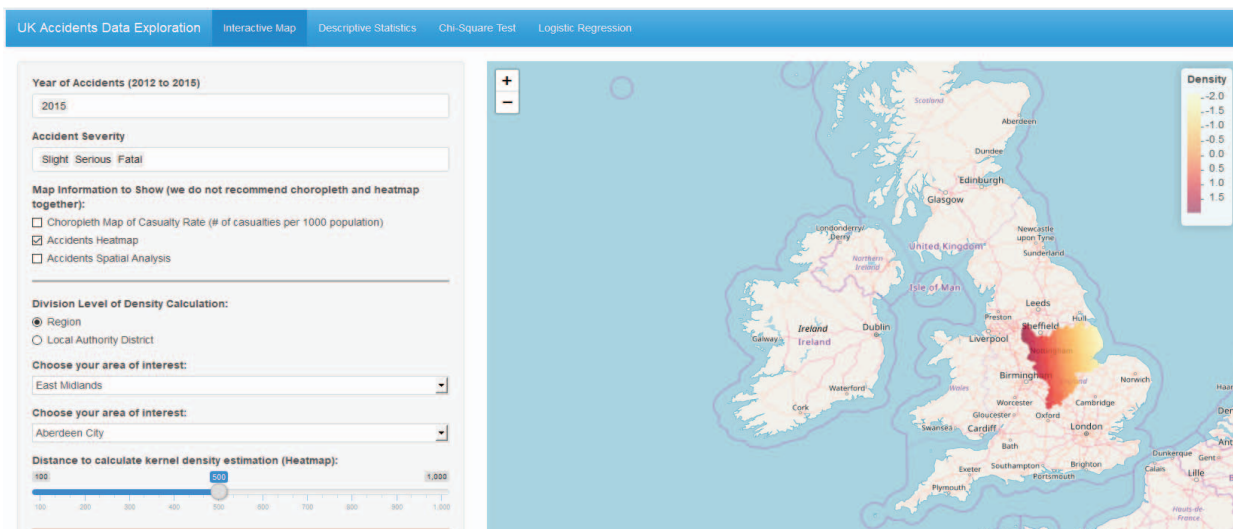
UK Accidents Data Exploration  Interactive Map  Descriptive Statistics  Chi-Square Test  Logistic Regression

Year of Accidents (2012 to 2015)
2015

Accident Severity
Slight Serious Fatal

Map Information to Show (we do not recommend choropleth and heatmap together):
☐ Choropleth Map of Casualty Rate (# of casualties per 1000 population)
☑ Accidents Heatmap
☐ Accidents Spatial Analysis

Division Level of Density Calculation:
◉ Region
○ Local Authority District

Choose your area of interest:
East Midlands

Choose your area of interest:
Aberdeen City

Distance to calculate kernel density estimation (Heatmap):
100  500  1,000
100 200 300 400 500 600 700 800 900 1,000

+
−

Density
-2.0
-1.5
-1.0
-0.5
0.0
0.5
1.0
1.5

Scotland
Aberdeen
Dundee
Edinburgh
Glasgow
Londonderry/Derry
Northern Ireland
United Kingdom
Newcastle upon Tyne
Sunderland
Isle of Man
Leeds
Preston
Sheffield
Hull
Galway
Ireland
Ireland
Dublin
Liverpool
Birmingham
Norwich
Waterford
Wales
Cork
Worcester
Cambridge
Gloucester
Oxford
Swansea
Cardiff
London
Bath
Exeter
Southampton
Brighton
Portsmouth
Plymouth
Dunkerque
Gent
Calais
Lille